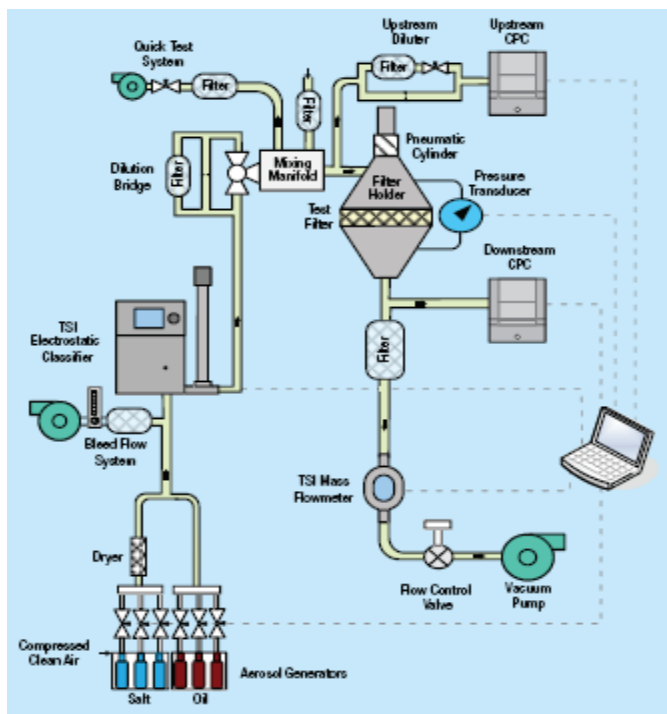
Quick Test System

Filter

Filter

Upstream Diluter

Filter

Upstream CPC

Dilution Bridge

Filter

Mixing Manifold

Pneumatic Cylinder

Filter Holder

Pressure Transducer

Test Filter

Downstream CPC

TSI Electrostatic Classifier

Filter

Bleed Flow System

TSI Mass Flowmeter

Dryer

Flow Control Valve

Vacuum Pump

Compressed Clean Air

Aerosol Generators

Salt

Oil